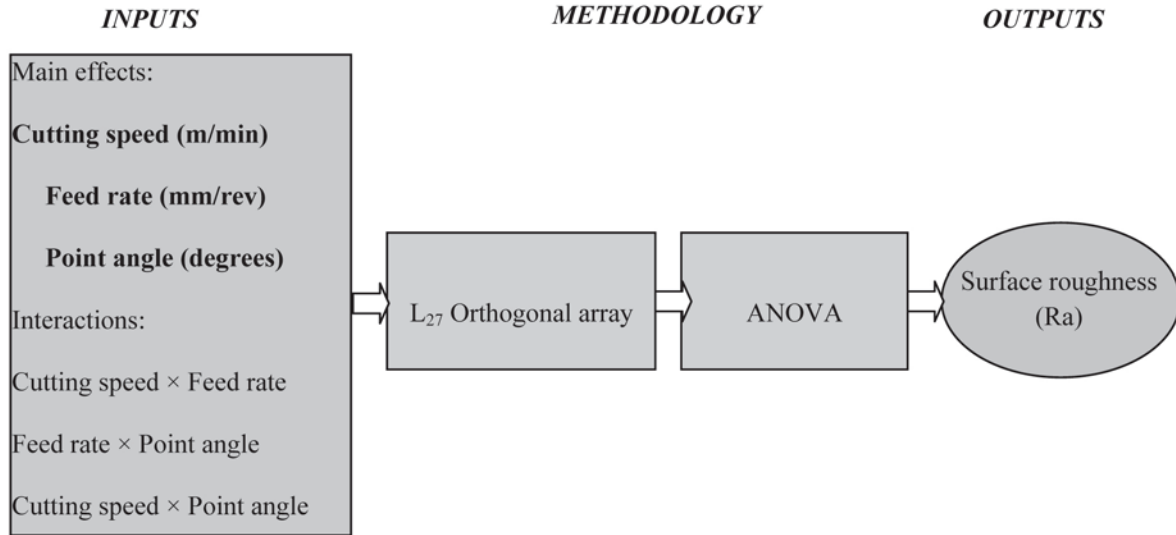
INPUTS

METHODOLOGY

OUTPUTS

Main effects:

Cutting speed (m/min)

Feed rate (mm/rev)

Point angle (degrees)

Interactions:

Cutting speed × Feed rate

Feed rate × Point angle

Cutting speed × Point angle

$L_{27}$ Orthogonal array

ANOVA

Surface roughness (Ra)